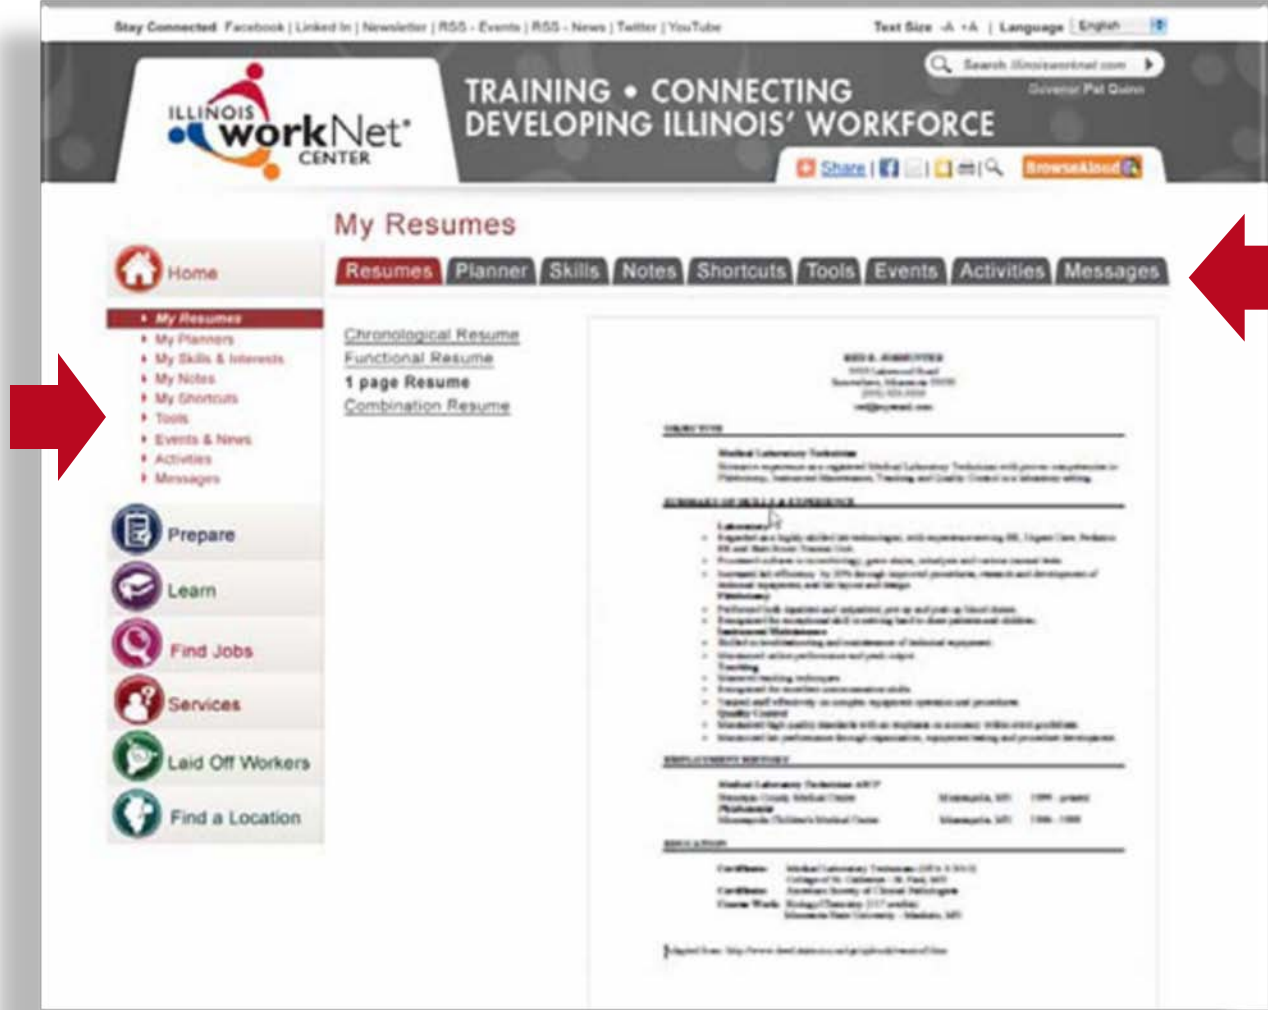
Stay Connected Facebook | Linked In | Newsletter | RSS - Events | RSS - News | Twitter | YouTube

Text Size -A +A | Language English

ILLINOIS workNet® CENTER

TRAINING • CONNECTING
DEVELOPING ILLINOIS' WORKFORCE

Search illinoisworknet.com

Governor Pat Quinn

Share | | BrowseAloud

My Resumes

Home

My Resumes
My Planners
My Skills & Interests
My Notes
My Shortcuts
Tools
Events & News
Activities
Messages

Prepare
Learn
Find Jobs
Services
Laid Off Workers
Find a Location

Resumes | Planner | Skills | Notes | Shortcuts | Tools | Events | Activities | Messages

Chronological Resume
Functional Resume
1 page Resume
Combination Resume

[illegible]